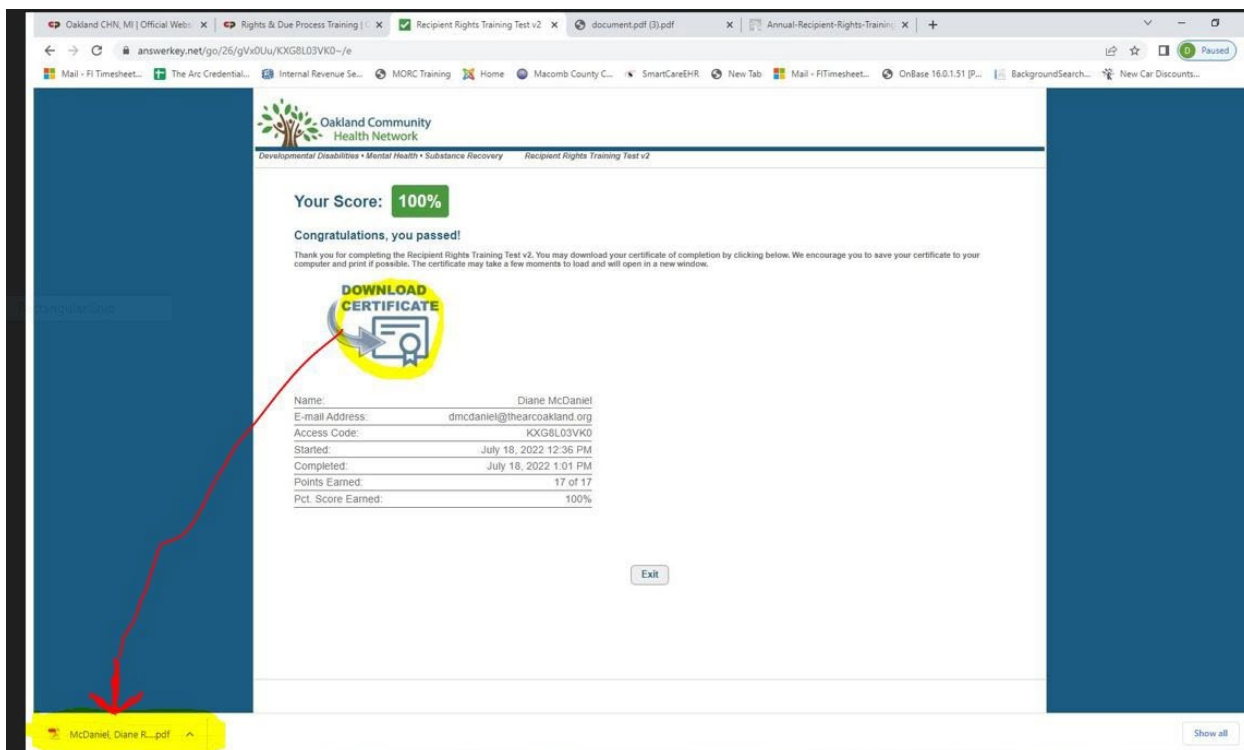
Oakland CHN, MI | Official Webs × | Rights & Due Process Training | × | Recipient Rights Training Test v2 × | document.pdf (3).pdf × | Annual-Recipient-Rights-Training × | +

answerkey.net/go/26/gVx0Uu/KXG8L03VK0~/e

Paused

Mail - FI Timesheet... The Arc Credential... Internal Revenue Se... MORC Training Home Macomb County C... SmartCareEHR New Tab Mail - FITimesheet... OnBase 16.0.1.51 [P... BackgroundSearch... New Car Discounts...

Oakland Community Health Network

Developmental Disabilities • Mental Health • Substance Recovery Recipient Rights Training Test v2

Your Score: 100%

Congratulations, you passed!

Thank you for completing the Recipient Rights Training Test v2. You may download your certificate of completion by clicking below. We encourage you to save your certificate to your computer and print if possible. The certificate may take a few moments to load and will open in a new window.

DOWNLOAD CERTIFICATE

| | |
|---|---|
| Name: | Diane McDaniel |
| E-mail Address: | dmcdaniel@thearcoakland.org |
| Access Code: | KXG8L03VK0 |
| Started: | July 18, 2022 12:36 PM |
| Completed: | July 18, 2022 1:01 PM |
| Points Earned: | 17 of 17 |
| Pct. Score Earned: | 100% |

Exit

McDaniel, Diane R....pdf

Show all